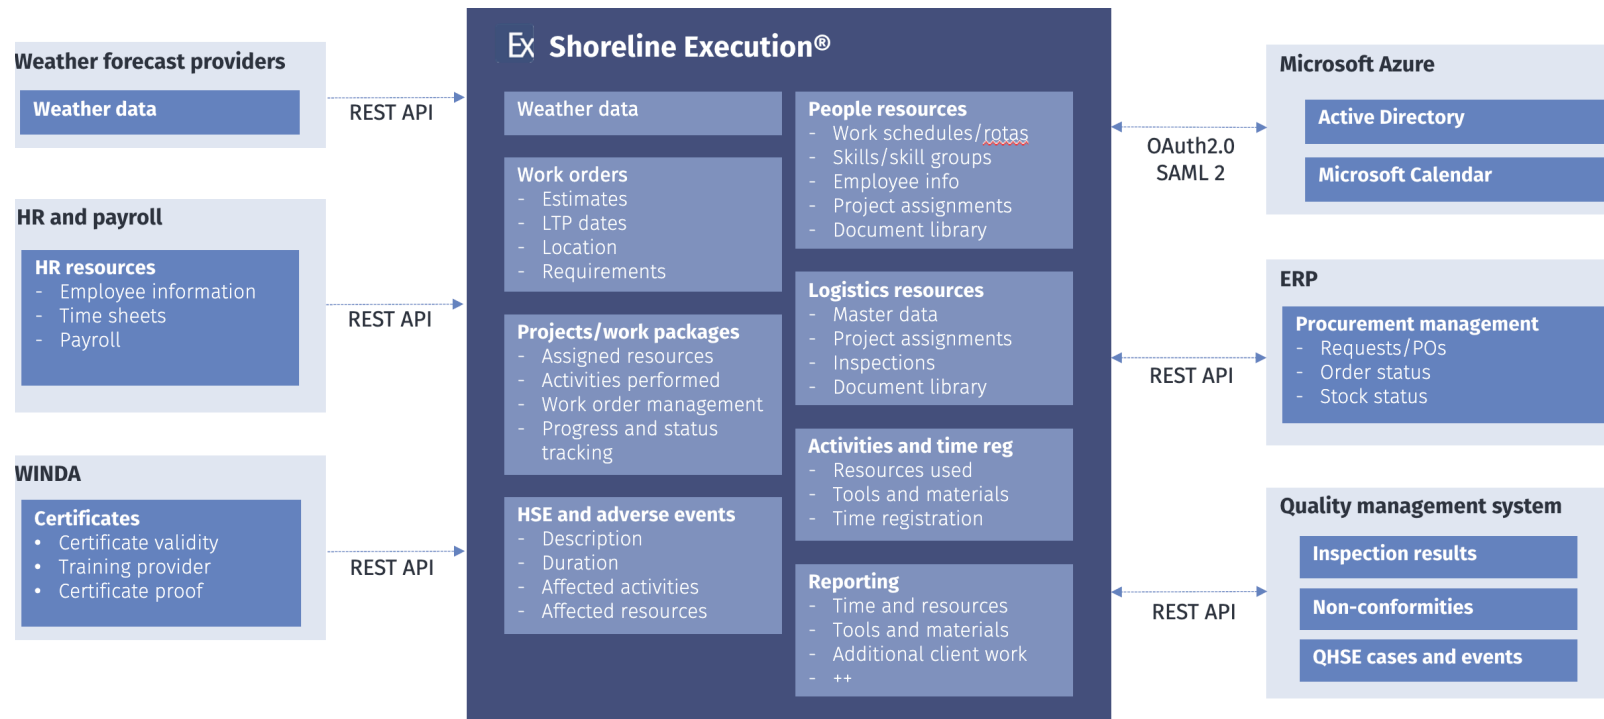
Weather forecast providers

Weather data

REST API

HR and payroll

HR resources
- Employee information
- Time sheets
- Payroll

REST API

WINDA

Certificates
• Certificate validity
• Training provider
• Certificate proof

REST API

Ex Shoreline Execution®

Weather data

Work orders
- Estimates
- LTP dates
- Location
- Requirements

Projects/work packages
- Assigned resources
- Activities performed
- Work order management
- Progress and status tracking

HSE and adverse events
- Description
- Duration
- Affected activities
- Affected resources

People resources
- Work schedules/rotas
- Skills/skill groups
- Employee info
- Project assignments
- Document library

Logistics resources
- Master data
- Project assignments
- Inspections
- Document library

Activities and time reg
- Resources used
- Tools and materials
- Time registration

Reporting
- Time and resources
- Tools and materials
- Additional client work
- ++

OAuth2.0
SAML 2

Microsoft Azure

Active Directory

Microsoft Calendar

REST API

ERP

Procurement management
- Requests/POs
- Order status
- Stock status

REST API

Quality management system

Inspection results

Non-conformities

QHSE cases and events